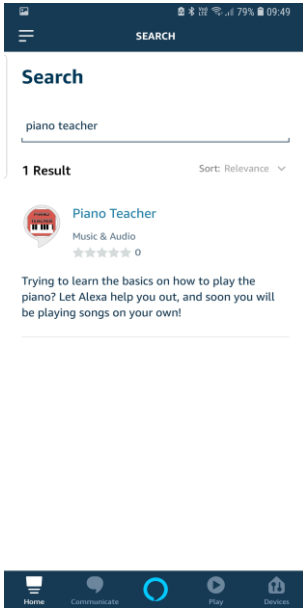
79% 09:49

SEARCH

Search

piano teacher

1 Result

Sort: Relevance

PIANO TEACHER

Piano Teacher

Music & Audio

0

Trying to learn the basics on how to play the piano? Let Alexa help you out, and soon you will be playing songs on your own!

Home

Communicate

Play

Devices